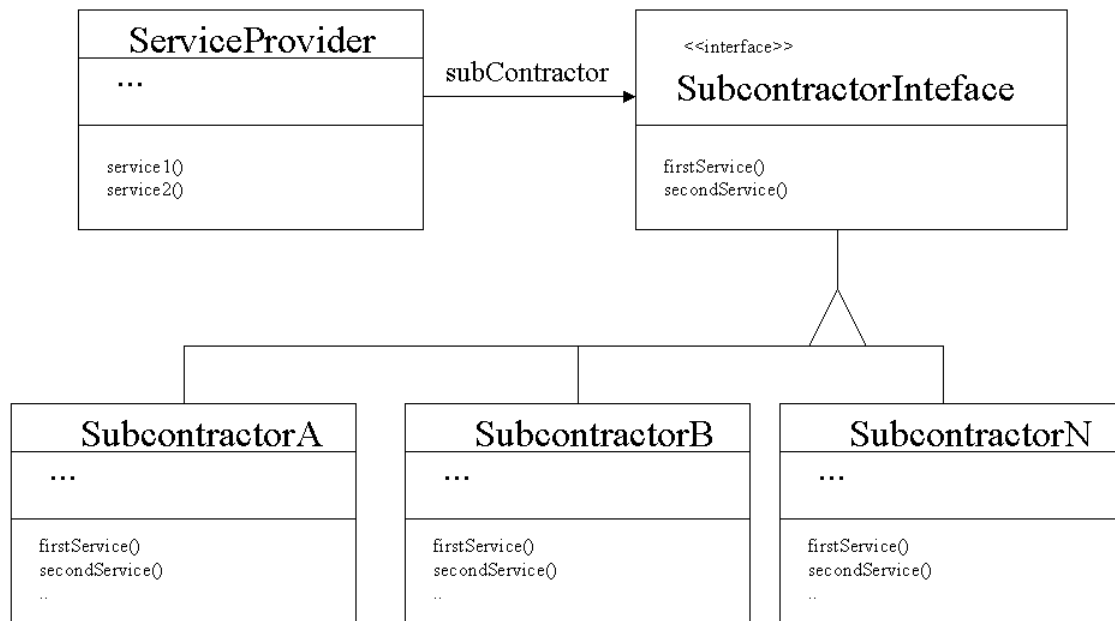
ServiceProvider

...

service1()
service2()

subContractor

<<interface>>
SubcontractorInteface

firstService()
secondService()

SubcontractorA

...

firstService()
secondService()
..

SubcontractorB

...

firstService()
secondService()
..

SubcontractorN

...

firstService()
secondService()
..